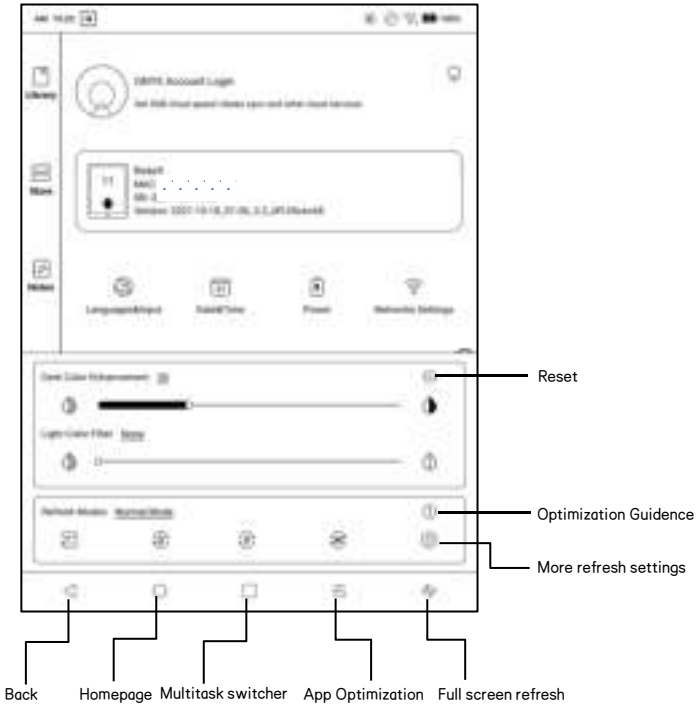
ONYX Account Login

Get 5GB cloud space, notes sync and other cloud services

Library

Store

Notes

Language&Input

Date&Time

Power

Network Settings

Dark Color Enhancement

Light Color Filter

Refresh Modes Normal Mode

Reset

Optimization Guidence

More refresh settings

Back

Homepage

Multitask switcher

App Optimization

Full screen refresh